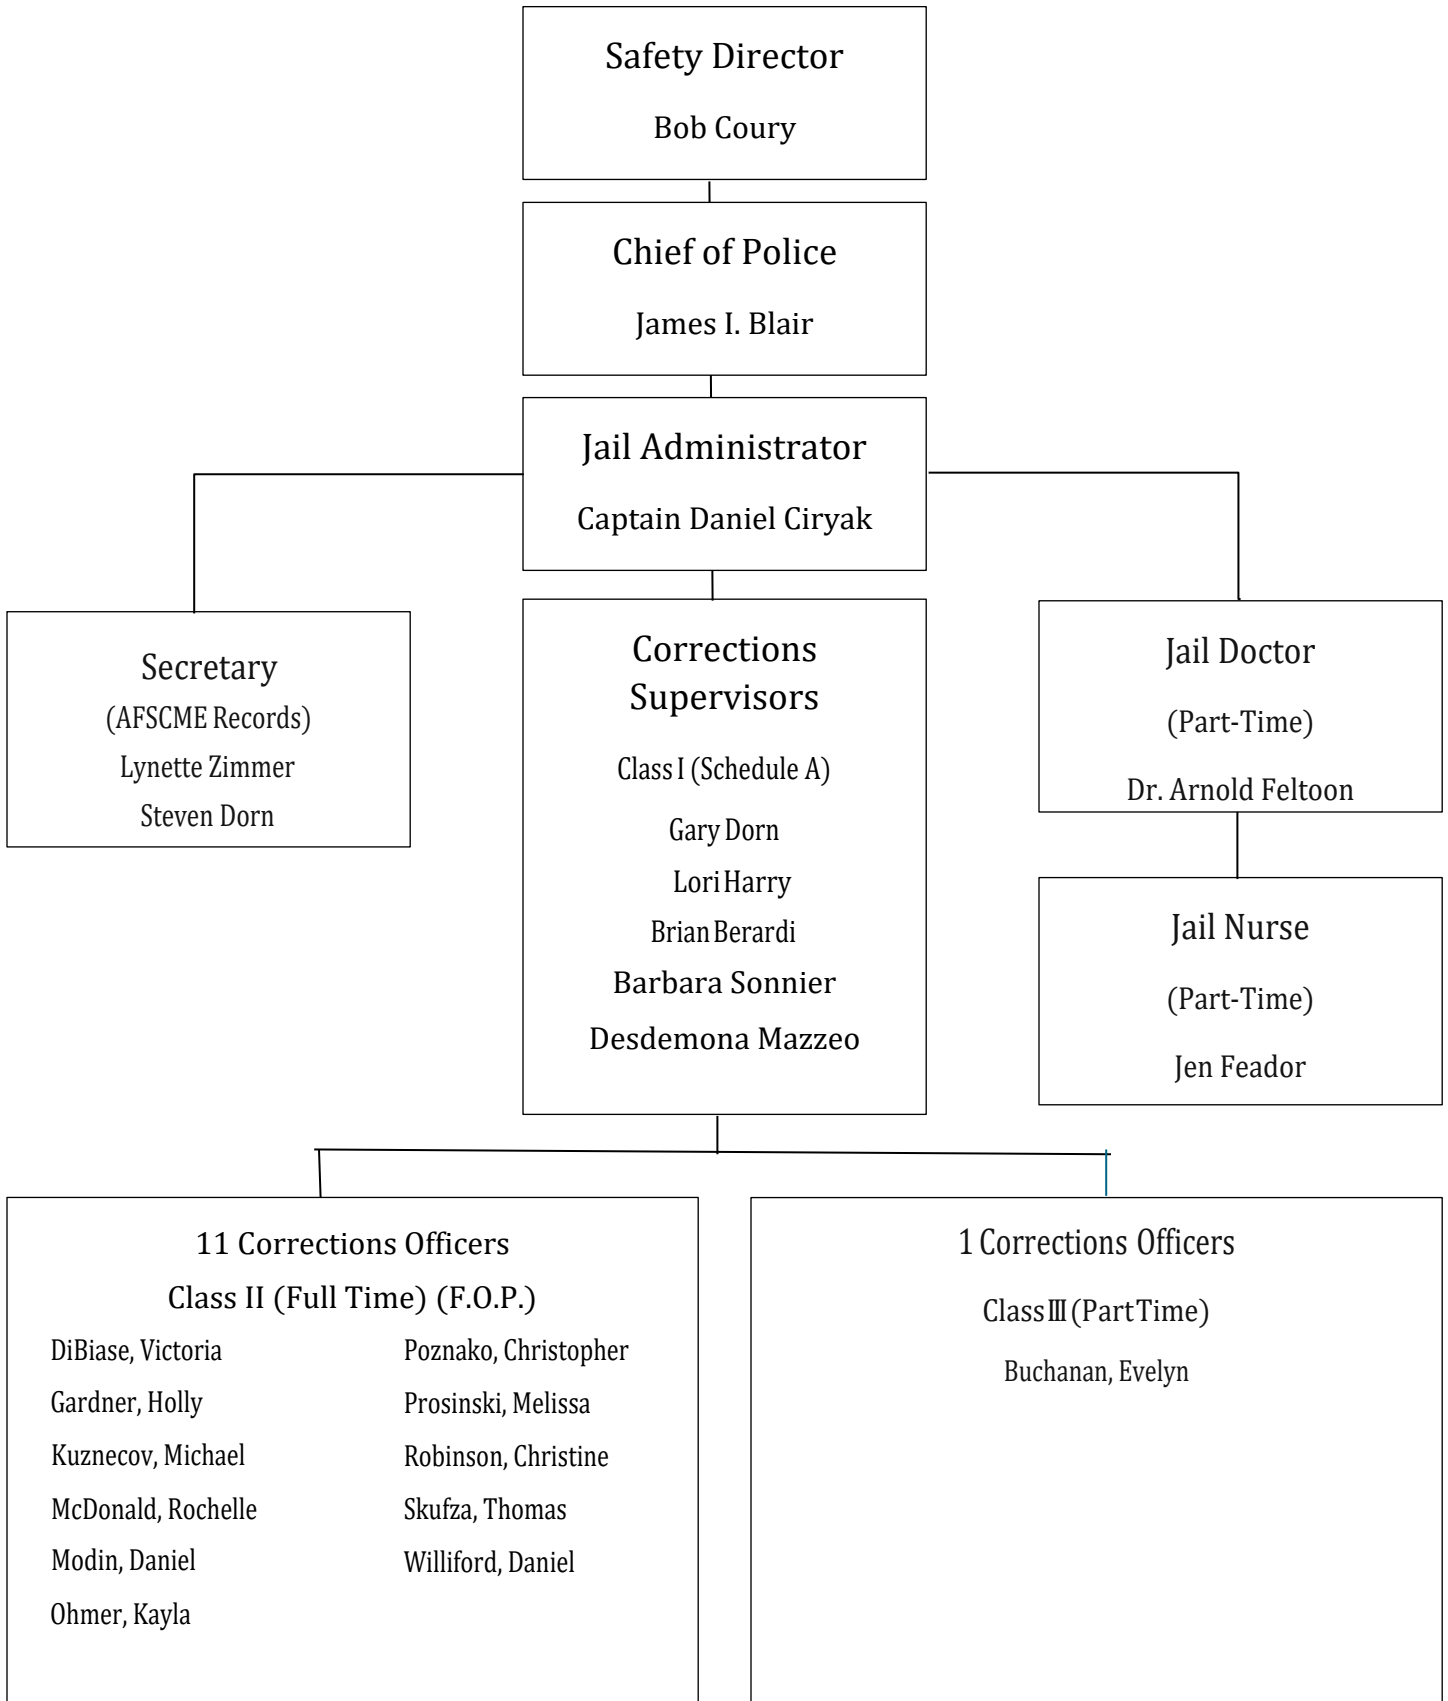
Safety Director

Bob Coury

Chief of Police

James I. Blair

Jail Administrator

Captain Daniel Ciryak

Secretary

(AFSCME Records)

Lynette Zimmer

Steven Dorn

Corrections Supervisors

Class I (Schedule A)

Gary Dorn

Lori Harry

Brian Berardi

Barbara Sonnier

Desdemona Mazzeo

Jail Doctor

(Part-Time)

Dr. Arnold Feltoon

Jail Nurse

(Part-Time)

Jen Feador

11 Corrections Officers

Class II (Full Time) (F.O.P.)

DiBiase, Victoria

Gardner, Holly

Kuznecov, Michael

McDonald, Rochelle

Modin, Daniel

Ohmer, Kayla

Poznako, Christopher

Prosinski, Melissa

Robinson, Christine

Skufza, Thomas

Williford, Daniel

1 Corrections Officers

Class III (Part Time)

Buchanan, Evelyn